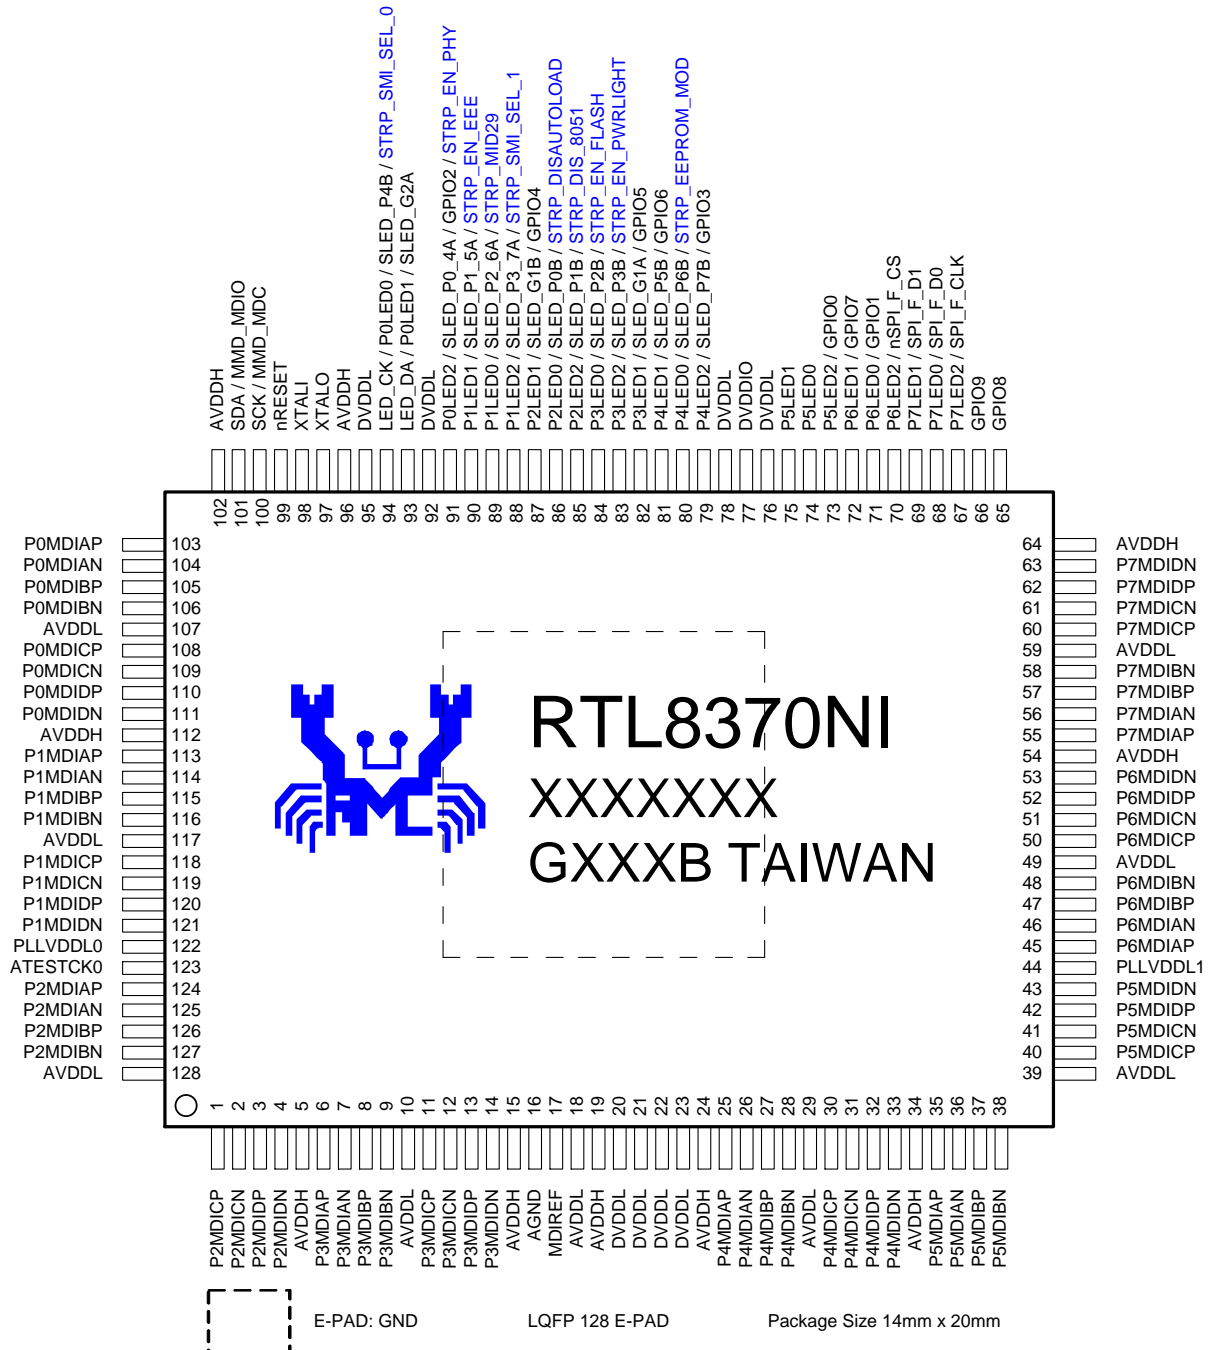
AVDDH
SDA / MMD_MDIO
SCK / MMD_MDC
nRESET
XTALI
XTALO
AVDDH
DVDDL
LED_CK / P0LED0 / SLED_P4B / STRP_SMI_SEL_0
LED_DA / P0LED1 / SLED_G2A
DVDDL
P0LED2 / SLED_P0_4A / GPIO2 / STRP_EN_PHY
P1LED1 / SLED_P1_5A / STRP_EN_EEE
P1LED0 / SLED_P2_6A / STRP_MID29
P1LED2 / SLED_P3_7A / STRP_SMI_SEL_1
P2LED1 / SLED_G1B / GPIO4
P2LED0 / SLED_P0B / STRP_DISAUTOLOAD
P2LED2 / SLED_P1B / STRP_DIS_8051
P3LED0 / SLED_P2B / STRP_EN_FLASH
P3LED2 / SLED_P3B / STRP_EN_PWRLIGHT
P3LED1 / SLED_G1A / GPIO5
P4LED1 / SLED_P5B / GPIO6
P4LED0 / SLED_P6B / STRP_EEPROM_MOD
P4LED2 / SLED_P7B / GPIO3
DVDDL
DVDDIO
DVDDL
P5LED1
P5LED0
P5LED2 / GPIO0
P6LED1 / GPIO7
P6LED0 / GPIO1
P6LED2 / nSPI_F_CS
P7LED1 / SPI_F_D1
P7LED0 / SPI_F_D0
P7LED2 / SPI_F_CLK
GPIO9
GPIO8

102 101 100 99 98 97 96 95 94 93 92 91 90 89 88 87 86 85 84 83 82 81 80 79 78 77 76 75 74 73 72 71 70 69 68 67 66 65

P0MDIAP 103
P0MDIAN 104
P0MDIBP 105
P0MDIBN 106
AVDDL 107
P0MDICP 108
P0MDICN 109
P0MDIDP 110
P0MDIDN 111
AVDDH 112
P1MDIAP 113
P1MDIAN 114
P1MDIBP 115
P1MDIBN 116
AVDDL 117
P1MDICP 118
P1MDICN 119
P1MDIDP 120
P1MDIDN 121
PLLVDDL0 122
ATESTCK0 123
P2MDIAP 124
P2MDIAN 125
P2MDIBP 126
P2MDIBN 127
AVDDL 128

RTL8370NI
XXXXXXX
GXXXB TAIWAN

64 AVDDH
63 P7MDIDN
62 P7MDIDP
61 P7MDICN
60 P7MDICP
59 AVDDL
58 P7MDIBN
57 P7MDIBP
56 P7MDIAN
55 P7MDIAP
54 AVDDH
53 P6MDIDN
52 P6MDIDP
51 P6MDICN
50 P6MDICP
49 AVDDL
48 P6MDIBN
47 P6MDIBP
46 P6MDIAN
45 P6MDIAP
44 PLLVDDL1
43 P5MDIDN
42 P5MDIDP
41 P5MDICN
40 P5MDICP
39 AVDDL

1 2 3 4 5 6 7 8 9 10 11 12 13 14 15 16 17 18 19 20 21 22 23 24 25 26 27 28 29 30 31 32 33 34 35 36 37 38

P2MDICP
P2MDICN
P2MDIDP
P2MDIDN
AVDDH
P3MDIAP
P3MDIAN
P3MDIBP
P3MDIBN
AVDDL
P3MDICP
P3MDICN
P3MDIDP
P3MDIDN
AVDDH
AGND
MDIREF
AVDDL
AVDDH
DVDDL
DVDDL
DVDDL
DVDDL
AVDDH
P4MDIAP
P4MDIAN
P4MDIBP
P4MDIBN
AVDDL
P4MDICP
P4MDICN
P4MDIDP
P4MDIDN
AVDDH
P5MDIAP
P5MDIAN
P5MDIBP
P5MDIBN

E-PAD: GND LQFP 128 E-PAD Package Size 14mm x 20mm